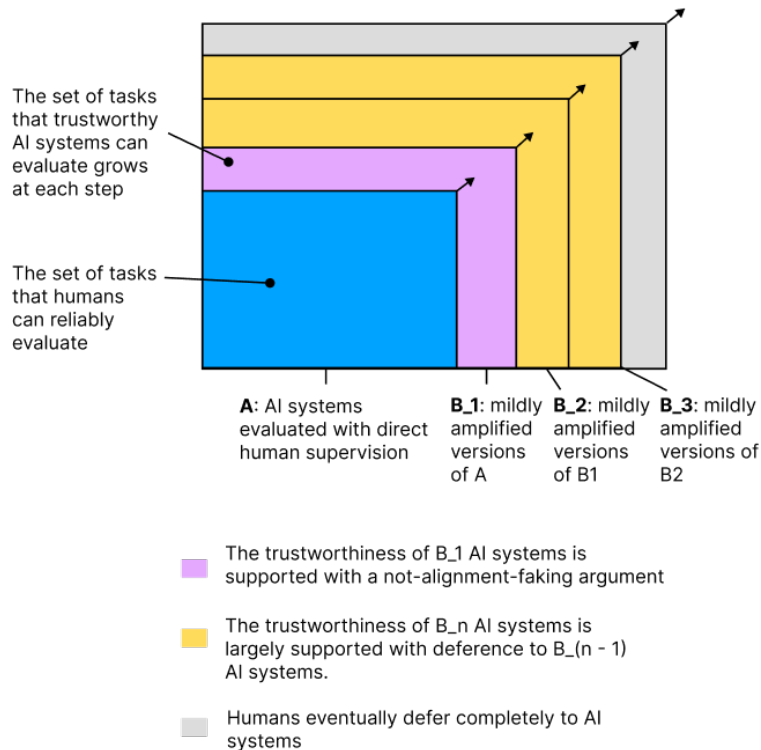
The set of tasks that trustworthy AI systems can evaluate grows at each step

The set of tasks that humans can reliably evaluate

**A**: AI systems evaluated with direct human supervision

**B_1**: mildly amplified versions of A

**B_2**: mildly amplified versions of B1

**B_3**: mildly amplified versions of B2

The trustworthiness of B_1 AI systems is supported with a not-alignment-faking argument

The trustworthiness of B_n AI systems is largely supported with deference to B_(n - 1) AI systems.

Humans eventually defer completely to AI systems